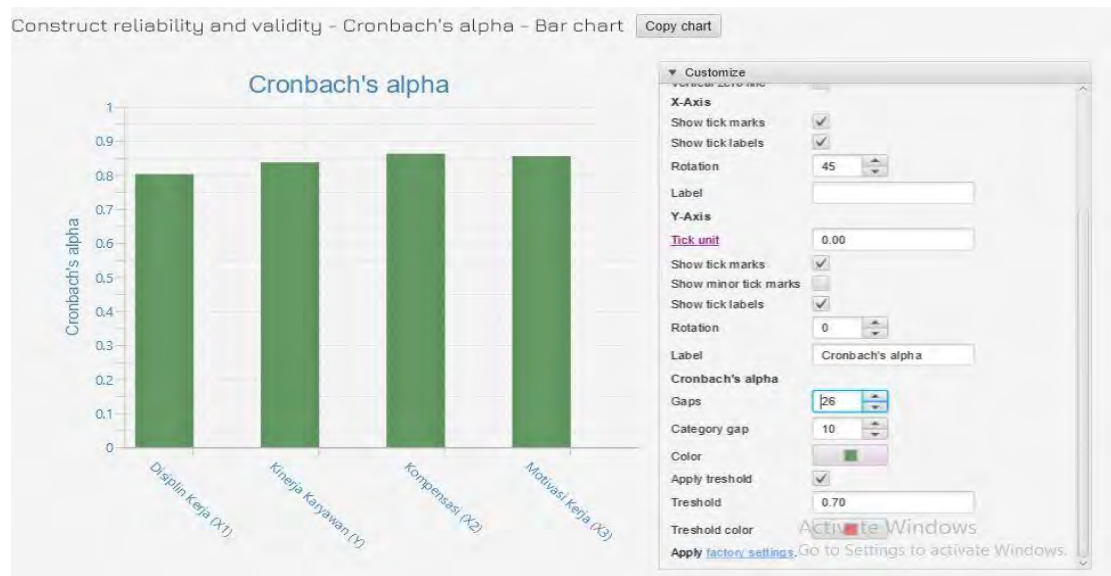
Construct reliability and validity - Cronbach's alpha - Bar chart Copy chart

Cronbach's alpha

Cronbach's alpha

1
0.9
0.8
0.7
0.6
0.5
0.4
0.3
0.2
0.1
0

Disiplin Kerja (X1)
Kinerja Karyawan (Y)
Kompensasi (X2)
Motivasi Kerja (X3)

▼ Customize
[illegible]
X-Axis
Show tick marks
Show tick labels
Rotation 45
Label
Y-Axis
Tick unit 0.00
Show tick marks
Show minor tick marks
Show tick labels
Rotation 0
Label Cronbach's alpha
Cronbach's alpha
Gaps 26
Category gap 10
Color
Apply treshold
Treshold 0.70
Treshold color
Apply factory settings.

Activate Windows
Go to Settings to activate Windows.